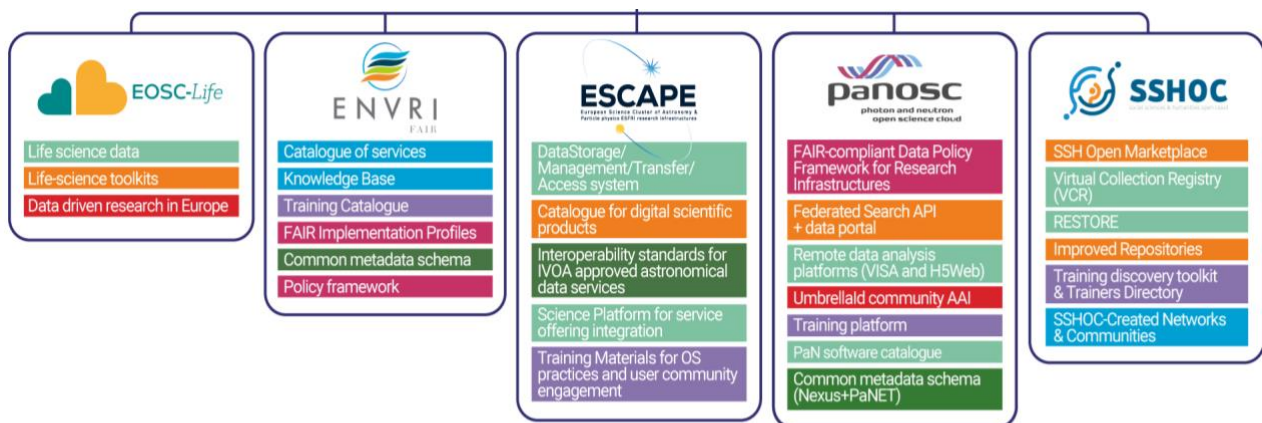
EOSC-Life

Life science data
Life-science toolkits
Data driven research in Europe

ENVRI
FAIR

Catalogue of services
Knowledge Base
Training Catalogue
FAIR Implementation Profiles
Common metadata schema
Policy framework

ESCAPE
European Science Cluster of Astronomy & Particle physics ESFRI research infrastructures

DataStorage/ Management/Transfer/ Access system
Catalogue for digital scientific products
Interoperability standards for IVOA approved astronomical data services
Science Platform for service offering integration
Training Materials for OS practices and user community engagement

panosc
photon and neutron open science cloud

FAIR-compliant Data Policy Framework for Research Infrastructures
Federated Search API + data portal
Remote data analysis platforms (VISA and H5Web)
Umbrellald community AAI
Training platform
PaN software catalogue
Common metadata schema (Nexus+PaNET)

SSHOC
Social sciences & humanities open cloud

SSH Open Marketplace
Virtual Collection Registry (VCR)
RESTORE
Improved Repositories
Training discovery toolkit & Trainers Directory
SSHOC-Created Networks & Communities